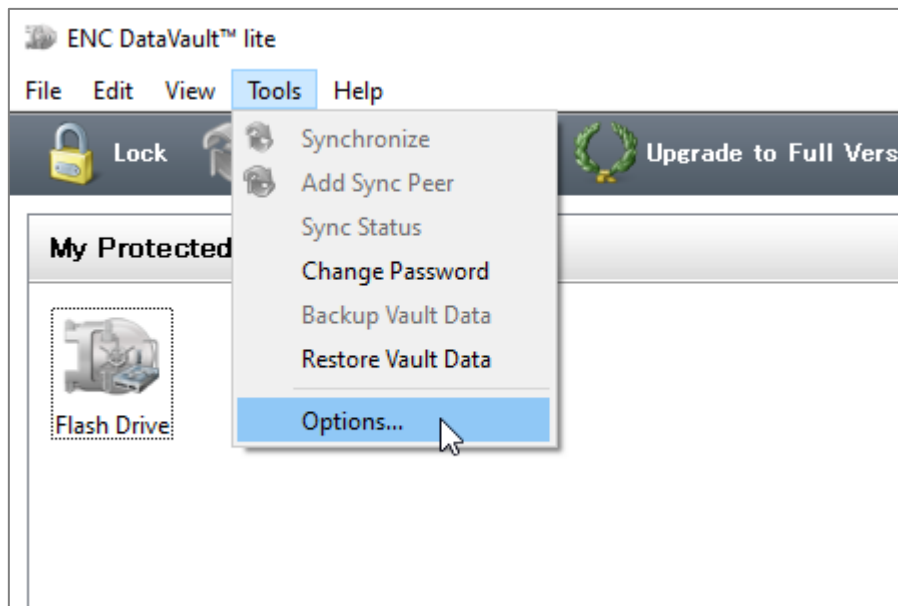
ENC DataVault™ lite

File Edit View Tools Help

Lock

Synchronize
Add Sync Peer
Sync Status
Change Password
Backup Vault Data
Restore Vault Data
Options...

Upgrade to Full Vers

My Protected

Flash Drive